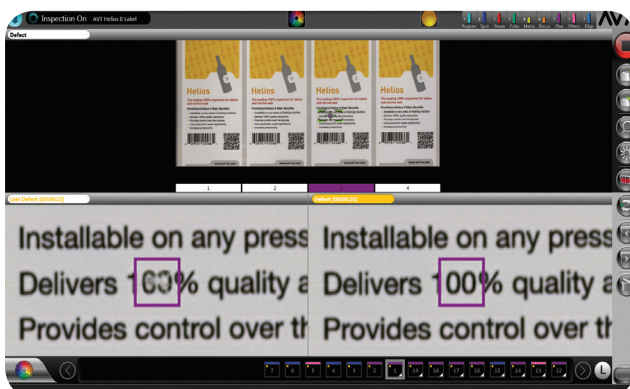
Inspection On AVT Helios II Label

Register Spot Streak Color Matrix Brail Other Others Edge

Defect

Helios

Helios

Helios

Helios

1 2 4

Last Defect [00:00:22]

Installable on any press

Delivers 1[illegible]% quality a

Provides control over th

Defect [00:00:23]

Installable on any press

Delivers 100% quality a

Provides control over th

7 6 5 4 3 2 19 18 17 16 15 14 13 12